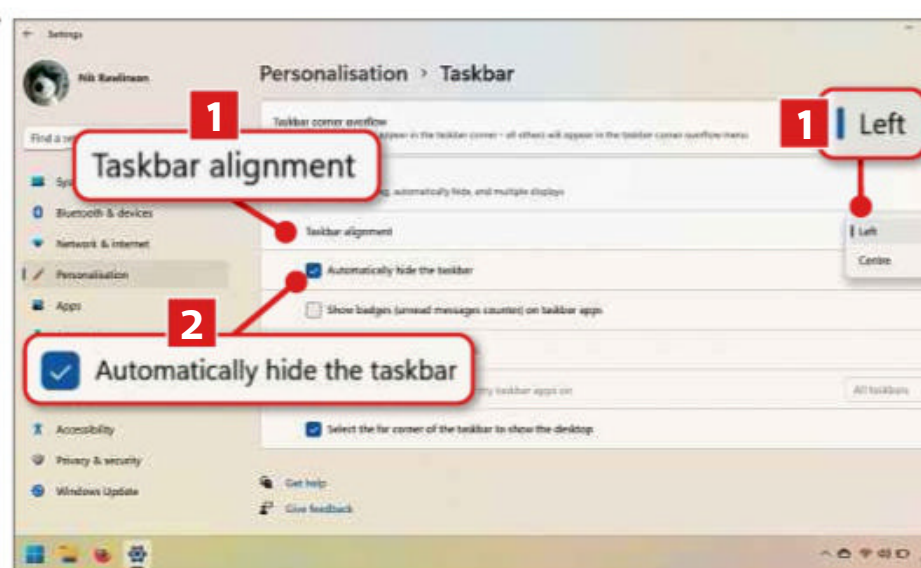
Settings

Nik Rawlinson

Find a se

Sys

Bluetooth & devices

Network & internet

Personalisation

Apps

Accessibility

Privacy & security

Windows Update

Personalisation › Taskbar

Taskbar corner overflow

appear in the taskbar corner – all others will appear in the taskbar corner overflow menu

1

Taskbar alignment

, automatically hide, and multiple displays

Taskbar alignment

Automatically hide the taskbar

Show badges (unread messages counter) on taskbar apps

2

Automatically hide the taskbar

my taskbar apps on

All taskbars

Select the far corner of the taskbar to show the desktop

Get help

Give feedback

1

Left

Left

Centre